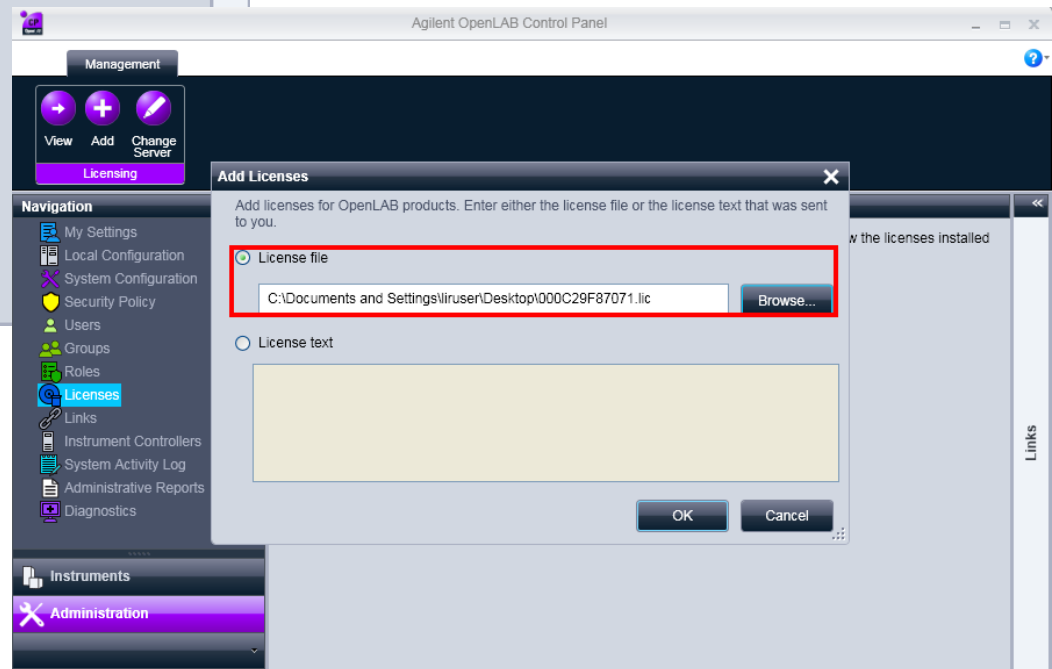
Agilent OpenLAB Control Panel

Management

View Add Change Server

Licensing

Navigation

My Settings
Local Configuration
System Configuration
Security Policy
Users
Groups
Roles
Licenses
Links
Instrument Controllers
System Activity Log
Administrative Reports
Diagnostics

Instruments

Administration

Add Licenses

Add licenses for OpenLAB products. Enter either the license file or the license text that was sent to you.

License file

C:\Documents and Settings\liruser\Desktop\000C29F87071.lic

Browse...

License text

OK Cancel

w the licenses installed

Links